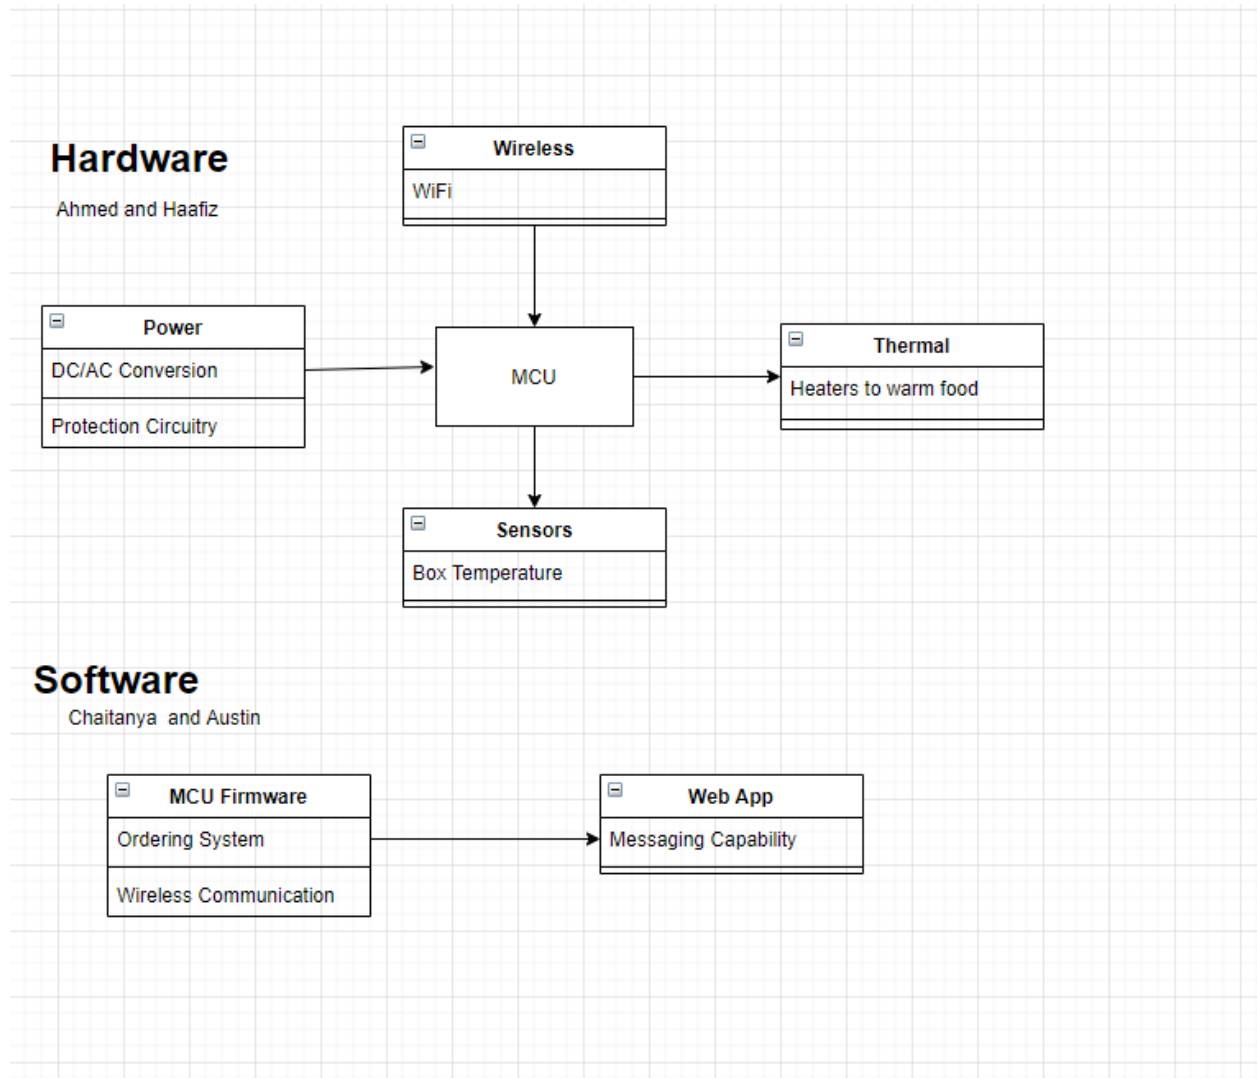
Hardware

Ahmed and Haafiz

Wireless

WiFi

Power

DC/AC Conversion

Protection Circuitry

MCU

Thermal

Heaters to warm food

Sensors

Box Temperature

Software

Chaitanya and Austin

MCU Firmware

Ordering System

Wireless Communication

Web App

Messaging Capability